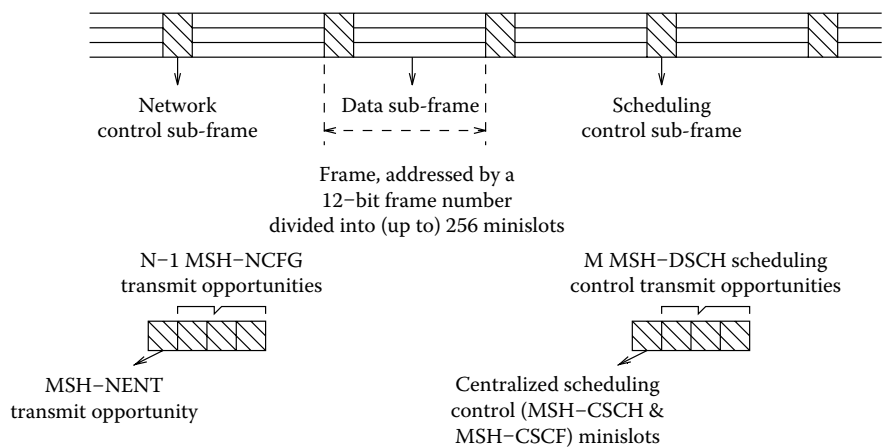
Network control sub-frame

Data sub-frame

Scheduling control sub-frame

Frame, addressed by a 12−bit frame number divided into (up to) 256 minislots

N−1 MSH−NCFG transmit opportunities

M MSH−DSCH scheduling control transmit opportunities

MSH−NENT transmit opportunity

Centralized scheduling control (MSH−CSCH & MSH−CSCF) minislots